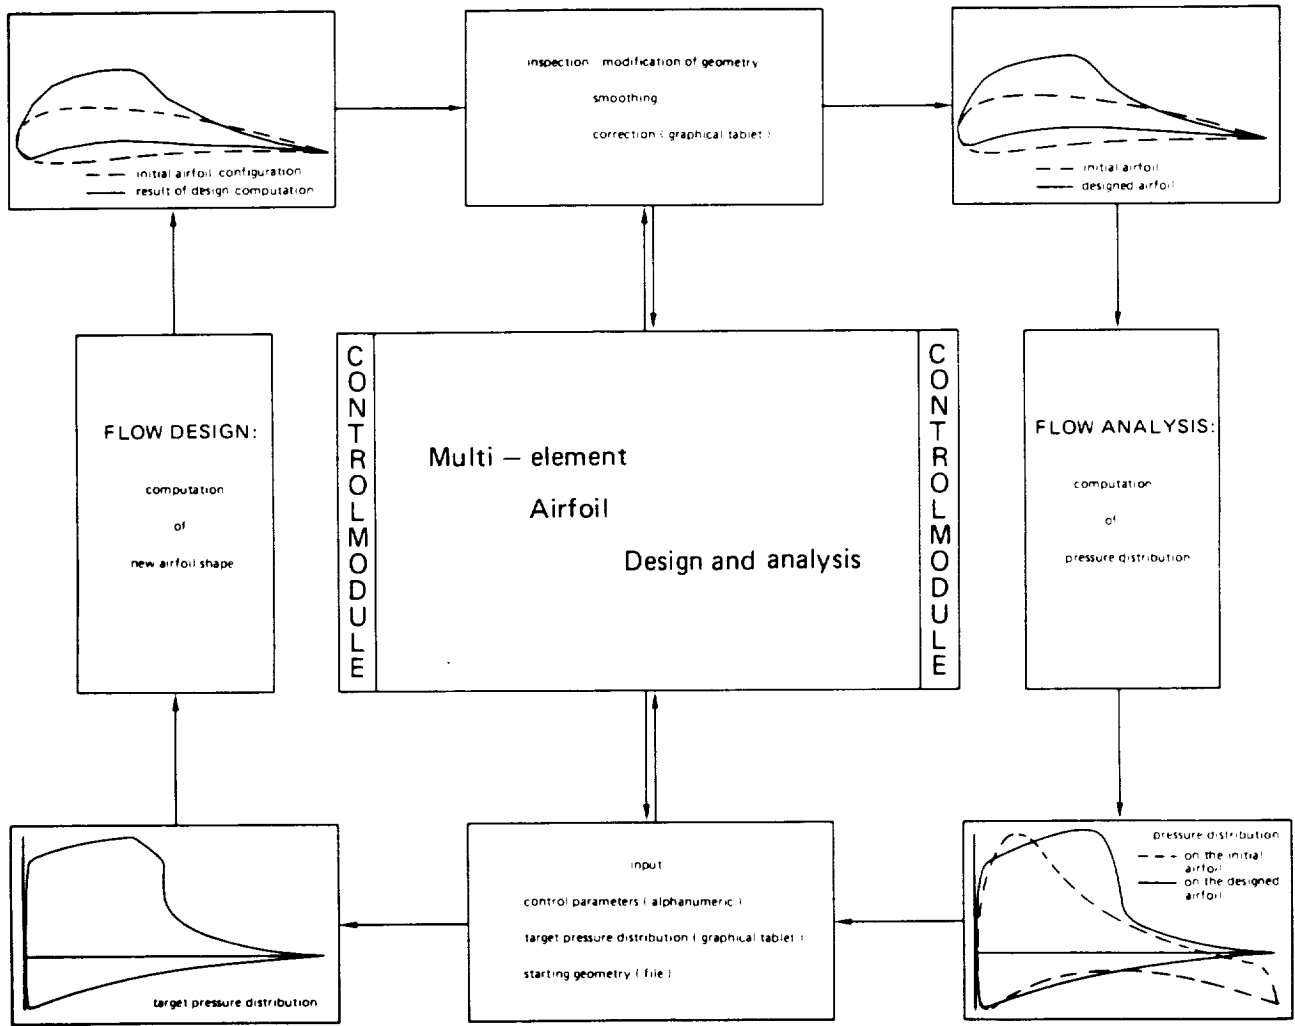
initial airfoil configuration
result of design computation

inspection modification of geometry
smoothing
correction ( graphical tablet )

initial airfoil
designed airfoil

FLOW DESIGN:
computation
of
new airfoil shape

CONTROLMODULE

Multi – element
Airfoil
Design and analysis

CONTROLMODULE

FLOW ANALYSIS:
computation
of
pressure distribution

target pressure distribution

input
control parameters ( alphanumeric )
target pressure distribution ( graphical tablet )
starting geometry ( file )

pressure distribution
on the initial airfoil
on the designed airfoil